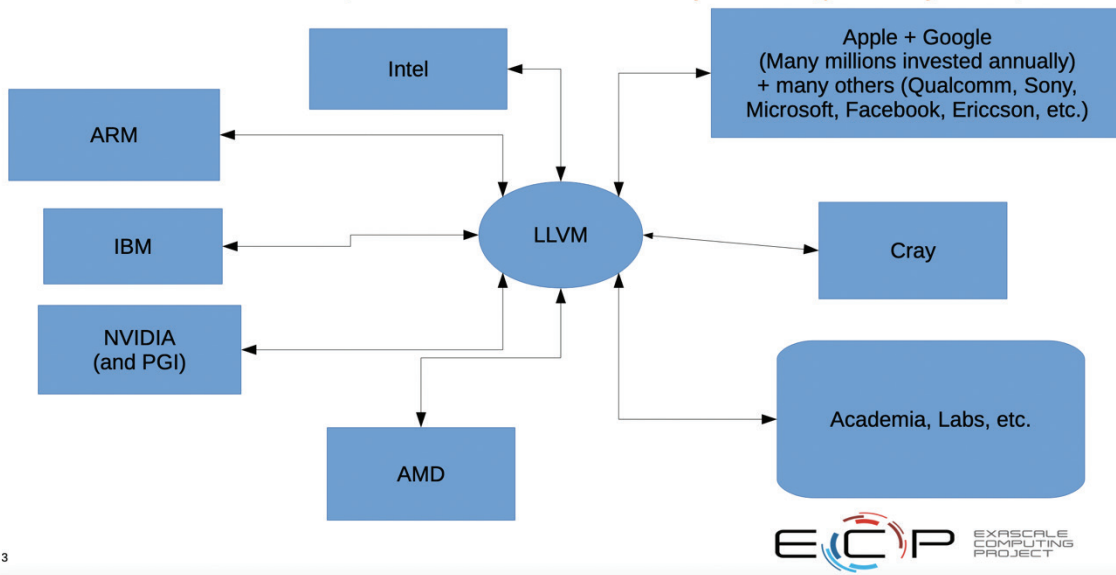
Intel

Apple + Google
(Many millions invested annually)
+ many others (Qualcomm, Sony, Microsoft, Facebook, Ericcson, etc.)

ARM

IBM

LLVM

Cray

NVIDIA
(and PGI)

Academia, Labs, etc.

AMD

3

ECP EXASCALE COMPUTING PROJECT